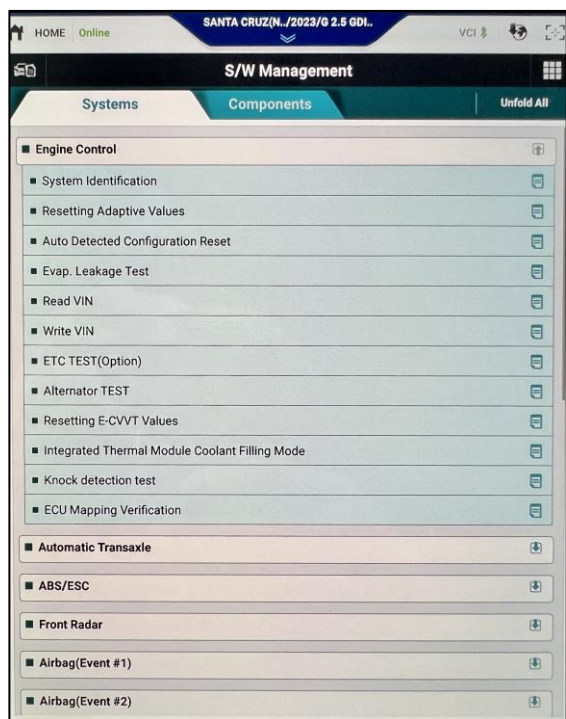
HOME Online
SANTA CRUZ(N../2023/G 2.5 GDI..
VCI

S/W Management

Systems
Components
Unfold All

■ Engine Control
■ System Identification
■ Resetting Adaptive Values
■ Auto Detected Configuration Reset
■ Evap. Leakage Test
■ Read VIN
■ Write VIN
■ ETC TEST(Option)
■ Alternator TEST
■ Resetting E-CVVT Values
■ Integrated Thermal Module Coolant Filling Mode
■ Knock detection test
■ ECU Mapping Verification
■ Automatic Transaxle
■ ABS/ESC
■ Front Radar
■ Airbag(Event #1)
■ Airbag(Event #2)